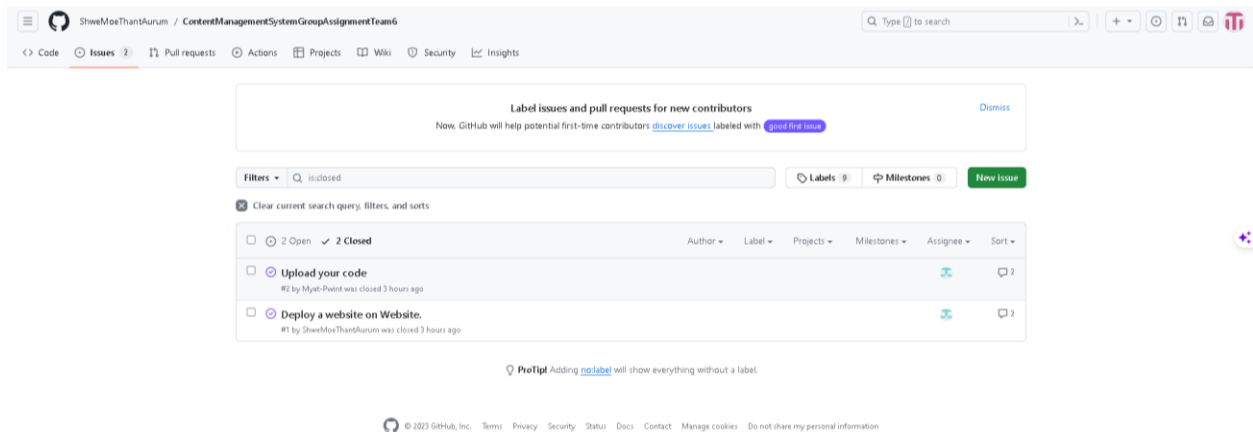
ShweMoeThantAurum / ContentManagementSystemGroupAssignmentTeam6

Type / to search

<> Code Issues 2 Pull requests Actions Projects Wiki Security Insights

Label issues and pull requests for new contributors

Now, GitHub will help potential first-time contributors discover issues labeled with good first issue

Dismiss

Filters is:closed

Labels 9 Milestones 0 New issue

Clear current search query, filters, and sorts

2 Open 2 Closed

Author Label Projects Milestones Assignee Sort

Upload your code

#2 by Myat-Pwint was closed 3 hours ago

2

Deploy a website on Website.

#1 by ShweMoeThantAurum was closed 3 hours ago

2

ProTip! Adding no:label will show everything without a label.

© 2023 GitHub, Inc. Terms Privacy Security Status Docs Contact Manage cookies Do not share my personal information